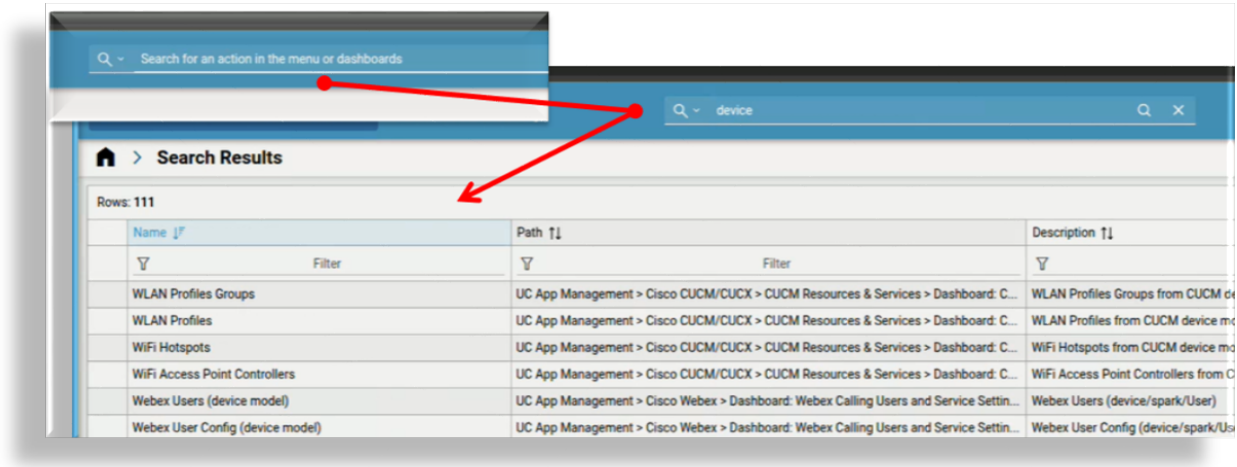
Search for an action in the menu or dashboards

device

Search Results

Rows: 111

| Name | Path | Description |
|---|---|---|
| Filter | Filter | |
| WLAN Profiles Groups | UC App Management > Cisco CUCM/CUCX > CUCM Resources & Services > Dashboard: C... | WLAN Profiles Groups from CUCM de |
| WLAN Profiles | UC App Management > Cisco CUCM/CUCX > CUCM Resources & Services > Dashboard: C... | WLAN Profiles from CUCM device mo |
| WiFi Hotspots | UC App Management > Cisco CUCM/CUCX > CUCM Resources & Services > Dashboard: C... | WiFi Hotspots from CUCM device mo |
| WiFi Access Point Controllers | UC App Management > Cisco CUCM/CUCX > CUCM Resources & Services > Dashboard: C... | WiFi Access Point Controllers from C |
| Webex Users (device model) | UC App Management > Cisco Webex > Dashboard: Webex Calling Users and Service Settin... | Webex Users (device/spark/User) |
| Webex User Config (device model) | UC App Management > Cisco Webex > Dashboard: Webex Calling Users and Service Settin... | Webex User Config (device/spark/Us |